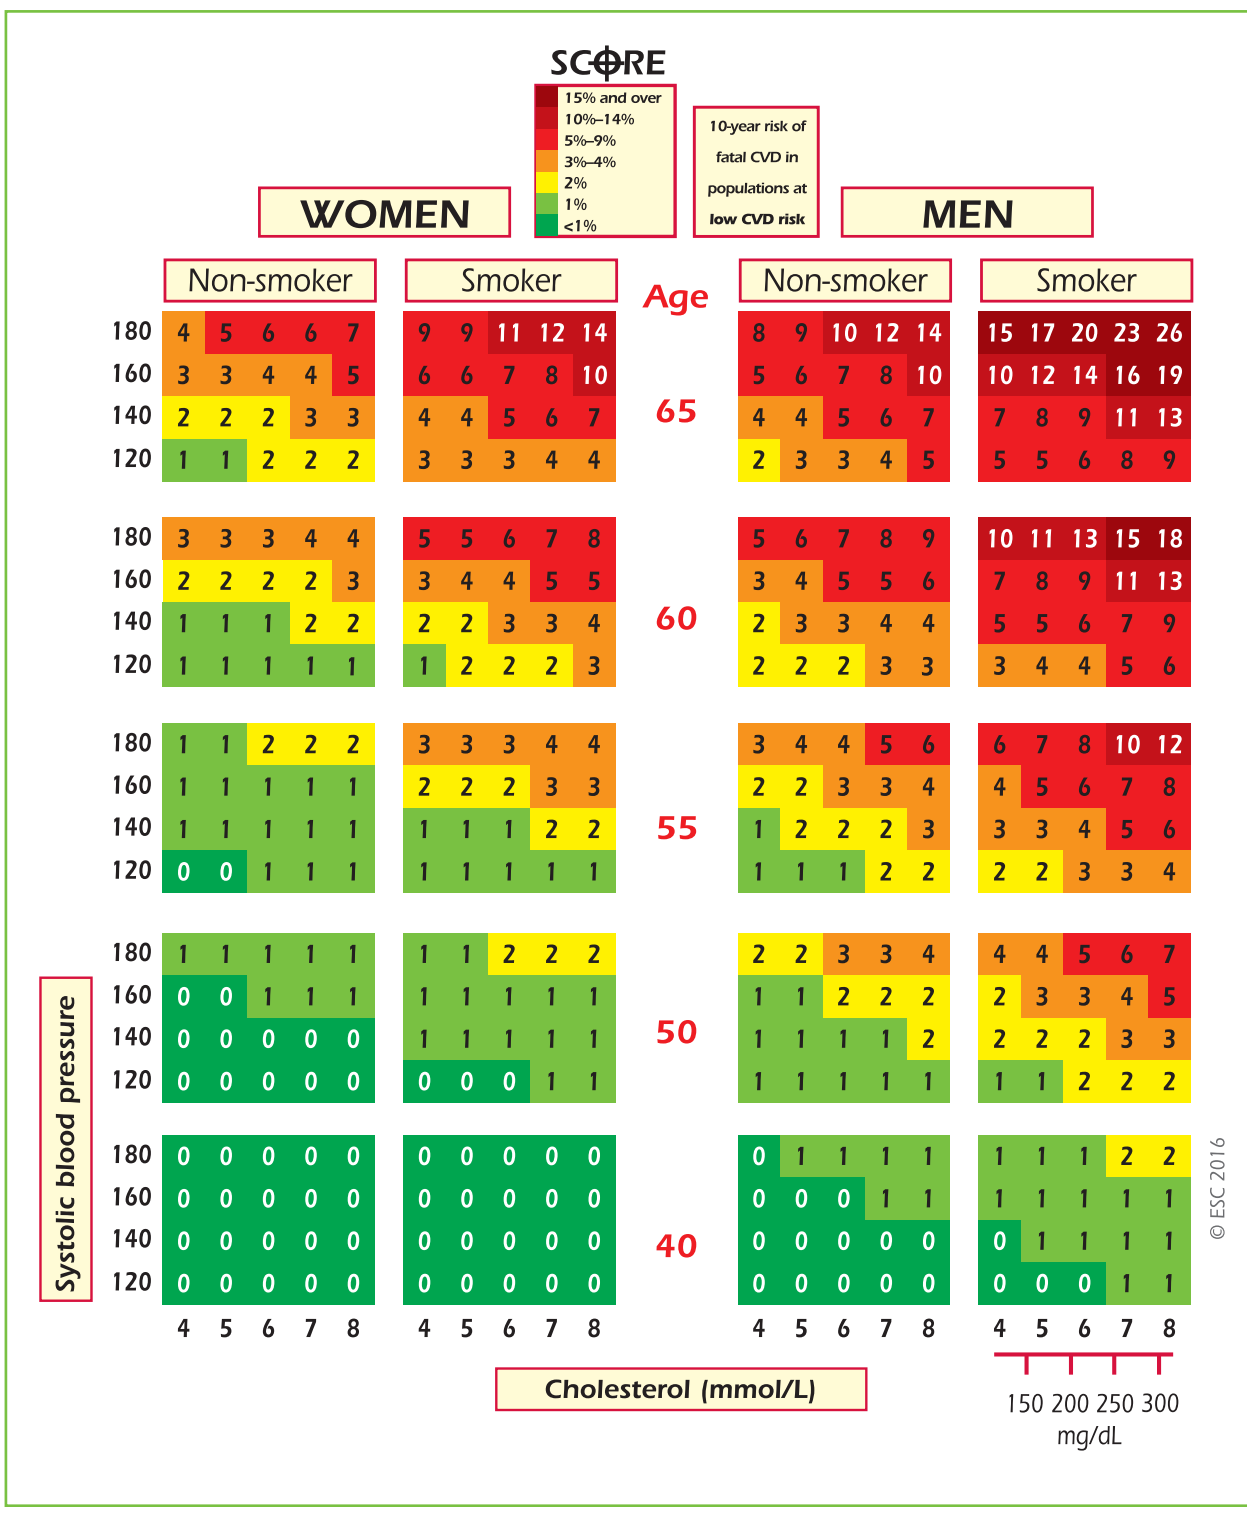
SCORE

15% and over
10%–14%
5%–9%
3%–4%
2%
1%
<1%

10-year risk of fatal CVD in populations at low CVD risk

WOMEN

MEN

Non-smoker | Smoker | Age | Non-smoker | Smoker

| Systolic blood pressure | Women Non-smoker | Women Smoker | Age | Men Non-smoker | Men Smoker |
|---|---|---|---|---|---|
| 180 | 4 5 6 6 7 | 9 9 11 12 14 | | 8 9 10 12 14 | 15 17 20 23 26 |
| 160 | 3 3 4 4 5 | 6 6 7 8 10 | | 5 6 7 8 10 | 10 12 14 16 19 |
| 140 | 2 2 2 3 3 | 4 4 5 6 7 | 65 | 4 4 5 6 7 | 7 8 9 11 13 |
| 120 | 1 1 2 2 2 | 3 3 3 4 4 | | 2 3 3 4 5 | 5 5 6 8 9 |
| 180 | 3 3 3 4 4 | 5 5 6 7 8 | | 5 6 7 8 9 | 10 11 13 15 18 |
| 160 | 2 2 2 2 3 | 3 4 4 5 5 | | 3 4 5 5 6 | 7 8 9 11 13 |
| 140 | 1 1 1 2 2 | 2 2 3 3 4 | 60 | 2 3 3 4 4 | 5 5 6 7 9 |
| 120 | 1 1 1 1 1 | 1 2 2 2 3 | | 2 2 2 3 3 | 3 4 4 5 6 |
| 180 | 1 1 2 2 2 | 3 3 3 4 4 | | 3 4 4 5 6 | 6 7 8 10 12 |
| 160 | 1 1 1 1 1 | 2 2 2 3 3 | | 2 2 3 3 4 | 4 5 6 7 8 |
| 140 | 1 1 1 1 1 | 1 1 1 2 2 | 55 | 1 2 2 2 3 | 3 3 4 5 6 |
| 120 | 0 0 1 1 1 | 1 1 1 1 1 | | 1 1 1 2 2 | 2 2 3 3 4 |
| 180 | 1 1 1 1 1 | 1 1 2 2 2 | | 2 2 3 3 4 | 4 4 5 6 7 |
| 160 | 0 0 1 1 1 | 1 1 1 1 1 | | 1 1 2 2 2 | 2 3 3 4 5 |
| 140 | 0 0 0 0 0 | 1 1 1 1 1 | 50 | 1 1 1 1 2 | 2 2 2 3 3 |
| 120 | 0 0 0 0 0 | 0 0 0 1 1 | | 1 1 1 1 1 | 1 1 2 2 2 |
| 180 | 0 0 0 0 0 | 0 0 0 0 0 | | 0 1 1 1 1 | 1 1 1 2 2 |
| 160 | 0 0 0 0 0 | 0 0 0 0 0 | | 0 0 0 1 1 | 1 1 1 1 1 |
| 140 | 0 0 0 0 0 | 0 0 0 0 0 | 40 | 0 0 0 0 0 | 0 1 1 1 1 |
| 120 | 0 0 0 0 0 | 0 0 0 0 0 | | 0 0 0 0 0 | 0 0 0 1 1 |
| | 4 5 6 7 8 | 4 5 6 7 8 | | 4 5 6 7 8 | 4 5 6 7 8 |

Cholesterol (mmol/L)

150 200 250 300
mg/dL

© ESC 2016